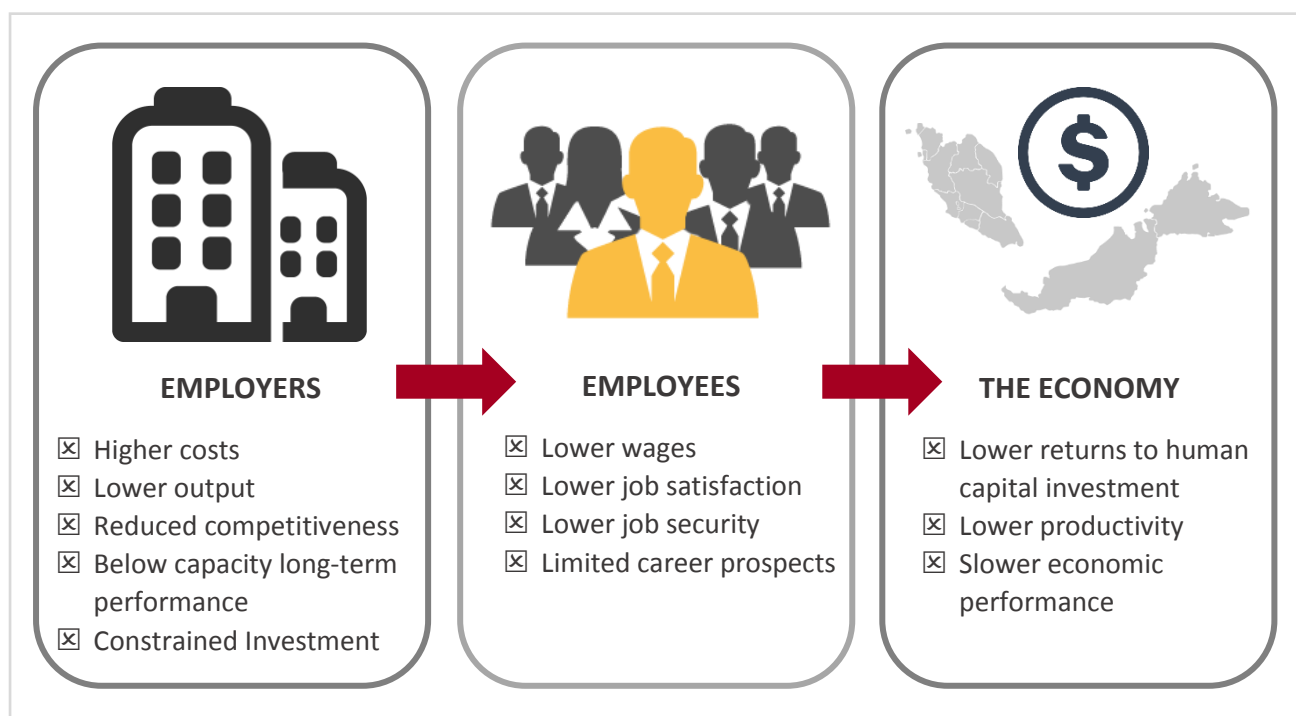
EMPLOYERS

☒ Higher costs
☒ Lower output
☒ Reduced competitiveness
☒ Below capacity long-term performance
☒ Constrained Investment

EMPLOYEES

☒ Lower wages
☒ Lower job satisfaction
☒ Lower job security
☒ Limited career prospects

$

THE ECONOMY

☒ Lower returns to human capital investment
☒ Lower productivity
☒ Slower economic performance